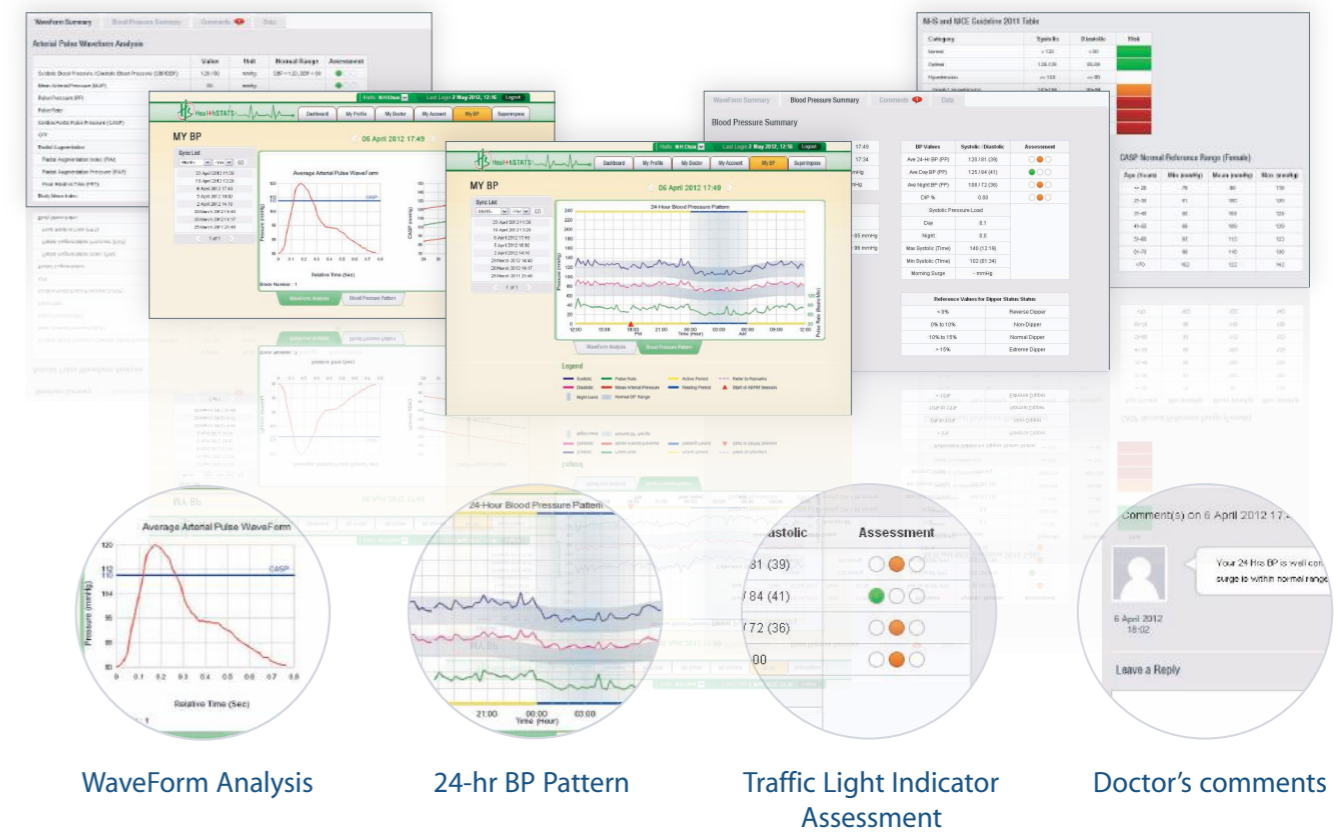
WaveForm Summary | Blood Pressure Summary | Comments | Data

Arterial Pulse Waveform Analysis

NHS and NICE Guideline 2011 Table

WaveForm Summary | Blood Pressure Summary | Comments | Data

Blood Pressure Summary

Heal+h STATS

Dashboard | My Profile | My Doctor | My Account | My BP | Superimpose

MY BP

06 April 2012 17:49

Sync List

Average Arterial Pulse WaveForm

Relative Time (Sec)

WaveForm Analysis | Blood Pressure Pattern

24-Hour Blood Pressure Pattern

Time (Hour)

Legend

| BP Values | Systolic / Diastolic | Assessment |
|---|---|---|
| Ave 24-Hr BP (FP) | 130 / 81 (39) | |
| Ave Day BP (FP) | 125 / 84 (41) | |
| Ave Night BP (FP) | 108 / 72 (36) | |
| DIP % | 0.00 | |

Systolic Pressure Load

Reference Values for Dipper Status Status

| < 0% | Reverse Dipper |
|---|---|
| 0% to 10% | Non-Dipper |
| 10% to 15% | Normal Dipper |
| > 15% | Extreme Dipper |

CASP Normal Reference Range (Female)

Average Arterial Pulse WaveForm

Pressure (mmHg)

CASP

Relative Time (Sec)

24-Hour Blood Pressure Pattern

21:00 00:00 03:00

Time (Hour)

Diastolic | Assessment

81 (39)

/ 84 (41)

/ 72 (36)

00

Comment(s) on 6 April 2012 17:

Your 24 Hrs BP is well con surge is within normal range

6 April 2012 18:02

Leave a Reply

WaveForm Analysis

24-hr BP Pattern

Traffic Light Indicator Assessment

Doctor's comments